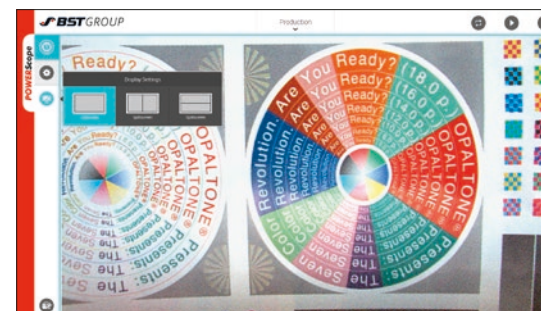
BSTGROUP

Production

POWERScope

Display Settings

Ready?

Are You Ready?
Ready?
Ready?
(18.0 p
(16.0 p
(14.0 p
OPALTONE®
OPALTONE®
OPALTONE®
Revolution
Revolution
Color
Presents:
Presents:
The Seven
The Seven
The

OPALTONE
OPALTONE
Presents:
The Seven
The Seven